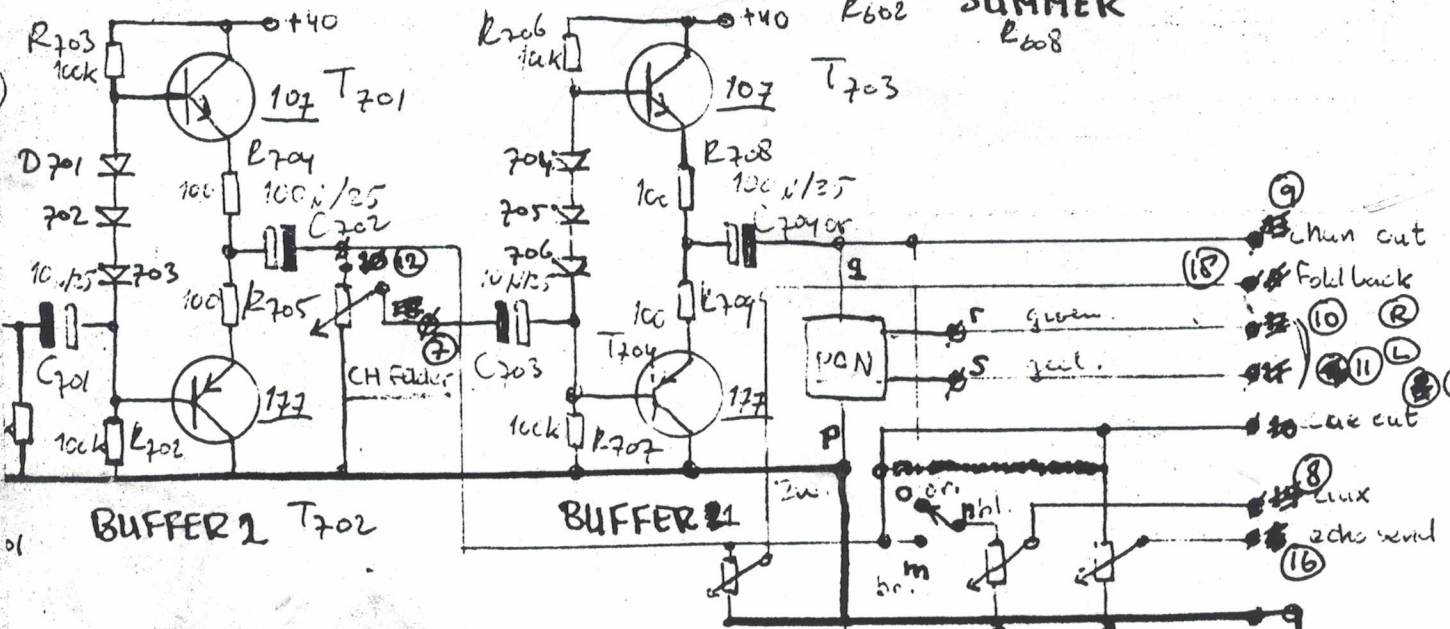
+40
R703
100k
107
T701
D701
702
703
10µ/25
R704
100
100µ/25
C702
12
100
R705
C701
100k
R702
177
CH Fader
7
BUFFER 2
T702
R206
100k
+40
R602
SUMMER
R608
107
T703
704
705
706
10µ/25
R708
100
100µ/25
C704
C703
100
R709
T704
177
100k
R707
BUFFER 1
q
PCN
r
green
s
gul.
p
o
phl.
m
9
chan out
18
Foldback
10
R
11
L
out
8
aux
echo send
16